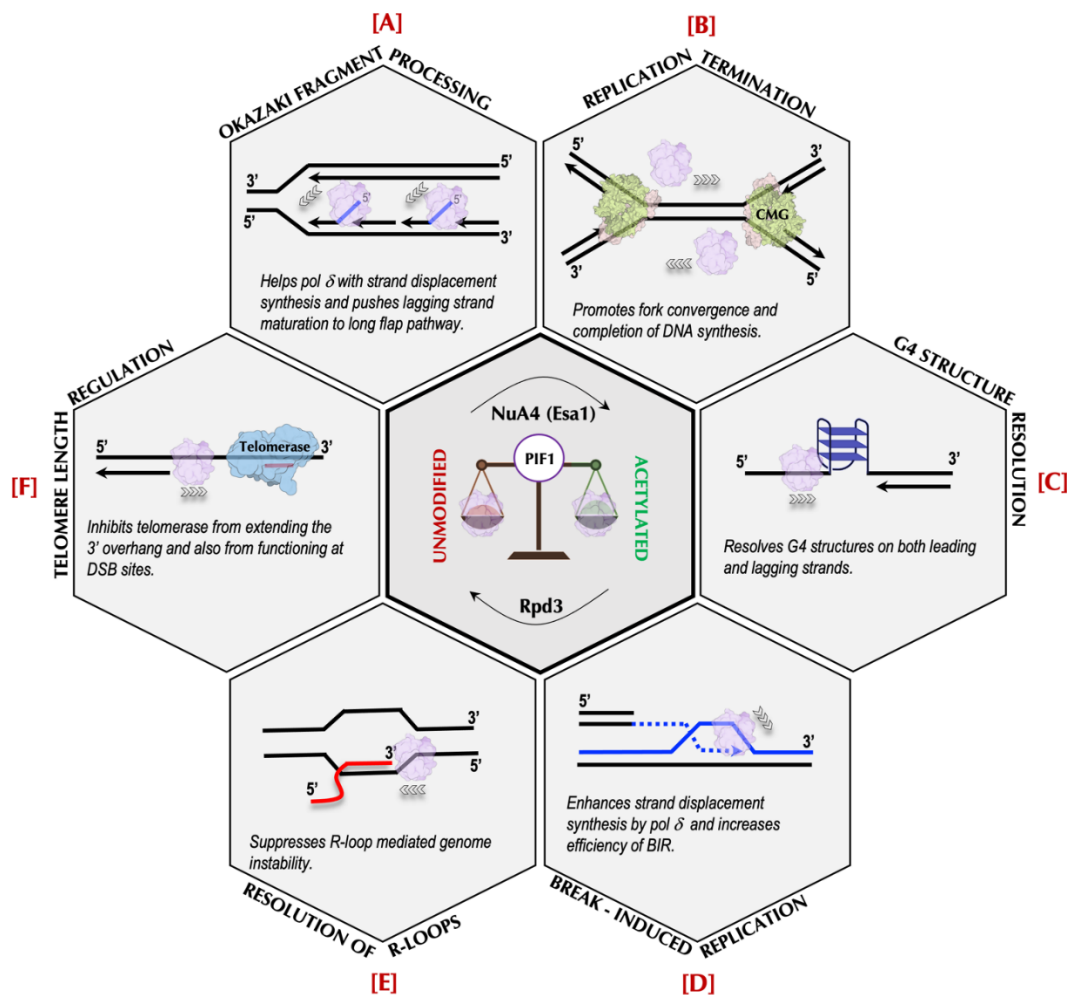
[A]

OKAZAKI FRAGMENT PROCESSING

3'
5'
5'
5'
5'
3'

Helps pol $\delta$ with strand displacement synthesis and pushes lagging strand maturation to long flap pathway.

[B]

REPLICATION TERMINATION

5'
3'
CMG
3'
5'

Promotes fork convergence and completion of DNA synthesis.

G4 STRUCTURE RESOLUTION

[C]

5'
3'

Resolves G4 structures on both leading and lagging strands.

TELOMERE LENGTH REGULATION

[F]

5'
Telomerase
3'

Inhibits telomerase from extending the 3' overhang and also from functioning at DSB sites.

NuA4 (Esa1)

PIF1

UNMODIFIED

ACETYLATED

Rpd3

3'
3'
5'
5'

Suppresses R-loop mediated genome instability.

RESOLUTION OF R-LOOPS

[E]

5'
3'

Enhances strand displacement synthesis by pol $\delta$ and increases efficiency of BIR.

BREAK - INDUCED REPLICATION

[D]